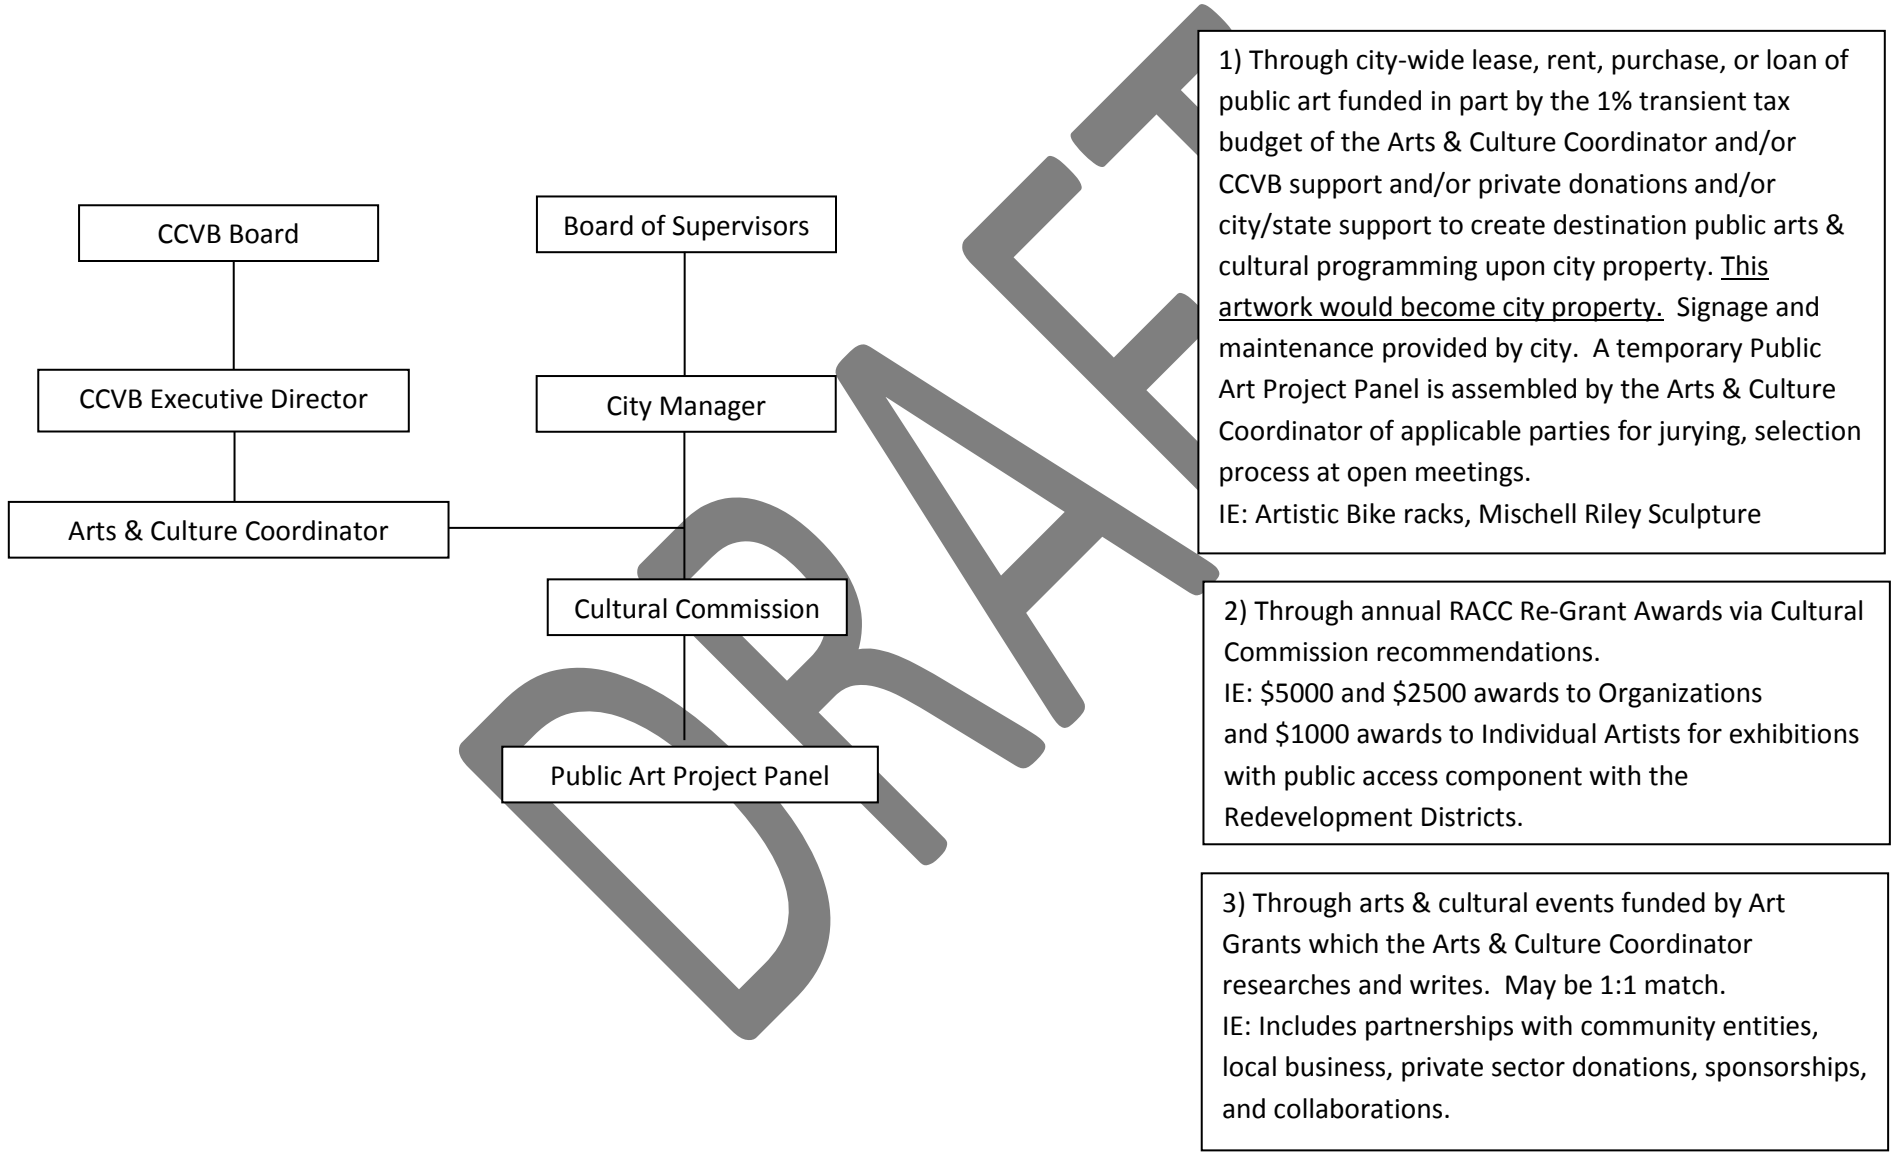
CCVB Board

CCVB Executive Director

Arts & Culture Coordinator

Board of Supervisors

City Manager

Cultural Commission

Public Art Project Panel

DRAFT

1) Through city-wide lease, rent, purchase, or loan of public art funded in part by the 1% transient tax budget of the Arts & Culture Coordinator and/or CCVB support and/or private donations and/or city/state support to create destination public arts & cultural programming upon city property. This artwork would become city property. Signage and maintenance provided by city. A temporary Public Art Project Panel is assembled by the Arts & Culture Coordinator of applicable parties for jurying, selection process at open meetings.
IE: Artistic Bike racks, Mischell Riley Sculpture

2) Through annual RACC Re-Grant Awards via Cultural Commission recommendations.
IE: \$5000 and \$2500 awards to Organizations and \$1000 awards to Individual Artists for exhibitions with public access component with the Redevelopment Districts.

3) Through arts & cultural events funded by Art Grants which the Arts & Culture Coordinator researches and writes. May be 1:1 match.
IE: Includes partnerships with community entities, local business, private sector donations, sponsorships, and collaborations.